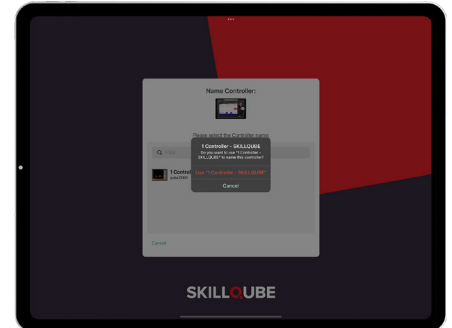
Name Controller:

Please select the Controller name

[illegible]

1 Controll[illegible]

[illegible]

Cancel

1 Controller - SKILLQUBE

Do you want to use "1 Controller - SKILLQUBE" to name this controller?

Use "1 Controller - SKILLQUBE"

Cancel

SKILLQUBE